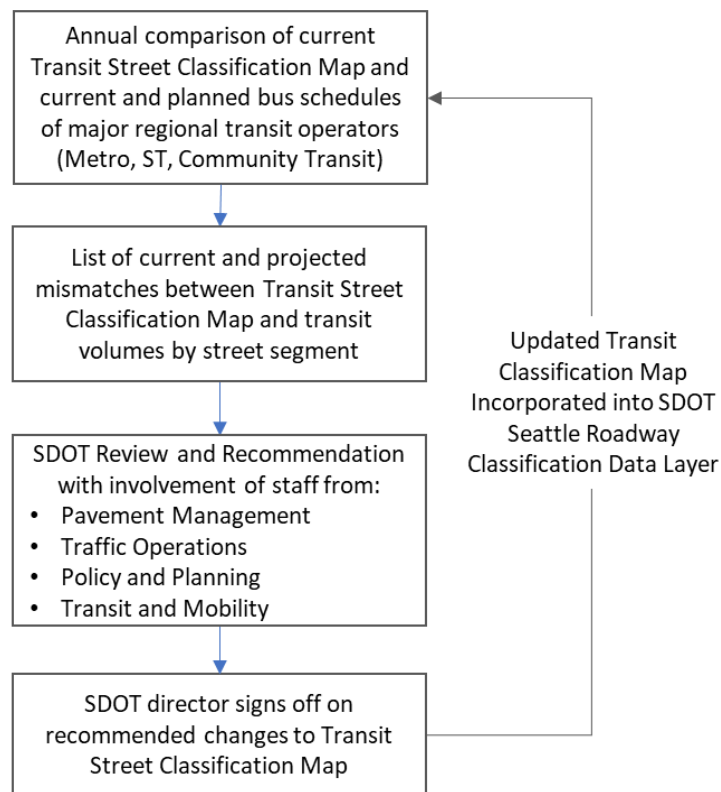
Annual comparison of current Transit Street Classification Map and current and planned bus schedules of major regional transit operators (Metro, ST, Community Transit)

List of current and projected mismatches between Transit Street Classification Map and transit volumes by street segment

SDOT Review and Recommendation with involvement of staff from:
• Pavement Management
• Traffic Operations
• Policy and Planning
• Transit and Mobility

SDOT director signs off on recommended changes to Transit Street Classification Map

Updated Transit Classification Map Incorporated into SDOT Seattle Roadway Classification Data Layer